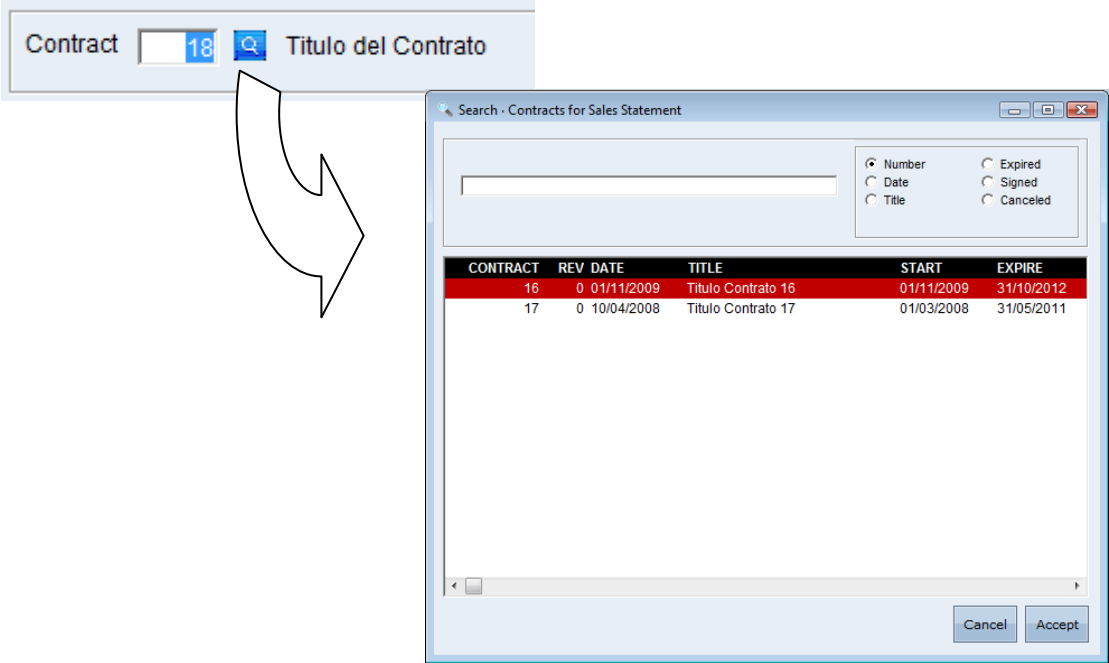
Contract 18 Titulo del Contrato

Search - Contracts for Sales Statement

Number
Date
Title
Expired
Signed
Canceled

| CONTRACT | REV | DATE | TITLE | START | EXPIRE |
|---|---|---|---|---|---|
| 16 | 0 | 01/11/2009 | Titulo Contrato 16 | 01/11/2009 | 31/10/2012 |
| 17 | 0 | 10/04/2008 | Titulo Contrato 17 | 01/03/2008 | 31/05/2011 |

Cancel
Accept